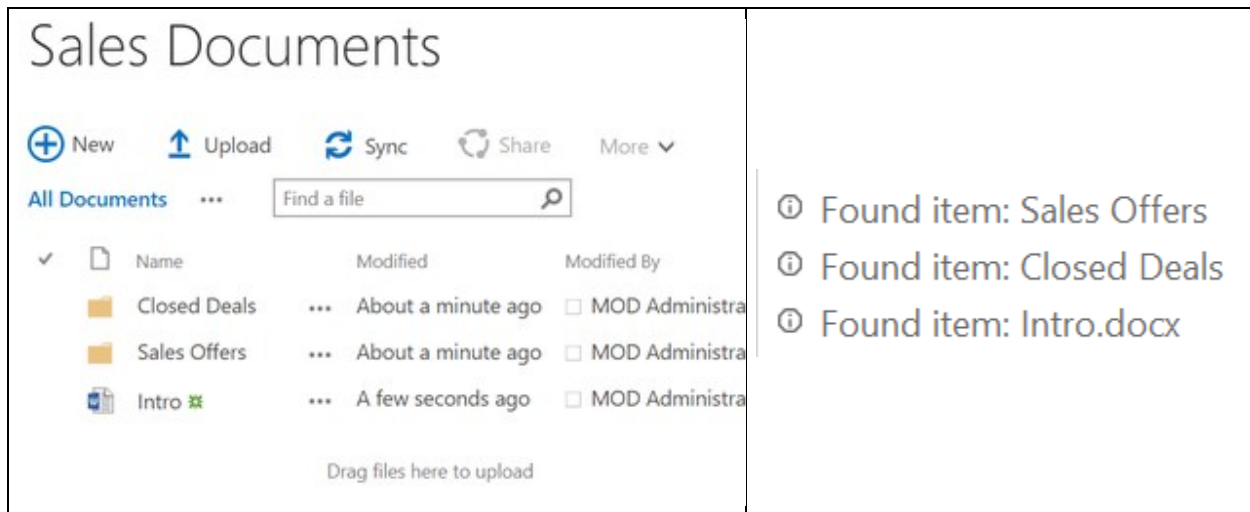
Sales Documents

New Upload Sync Share More

All Documents ••• Find a file

| | Name | | Modified | Modified By |
|---|---|---|---|---|
| | Closed Deals | ••• | About a minute ago | MOD Administra |
| | Sales Offers | ••• | About a minute ago | MOD Administra |
| | Intro | ••• | A few seconds ago | MOD Administra |

Drag files here to upload

Found item: Sales Offers
Found item: Closed Deals
Found item: Intro.docx